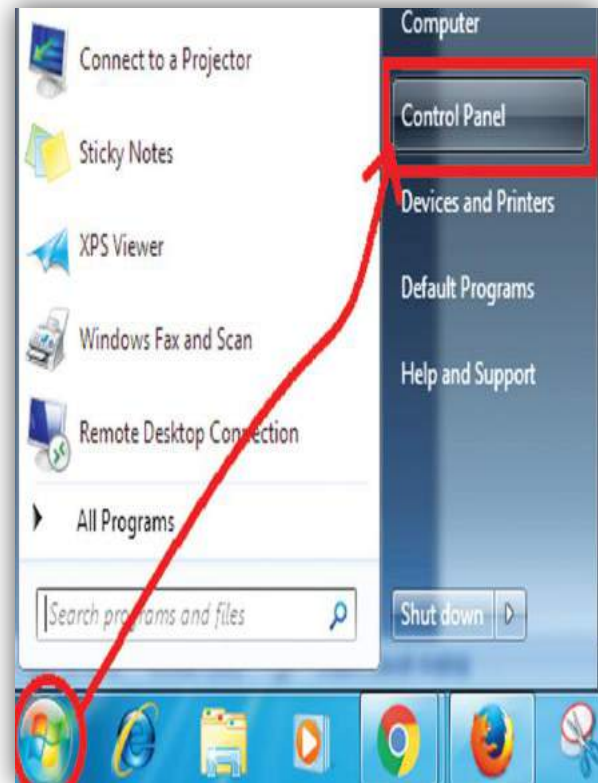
Connect to a Projector

Sticky Notes

XPS Viewer

Windows Fax and Scan

Remote Desktop Connection

All Programs

Search programs and files

Computer

Control Panel

Devices and Printers

Default Programs

Help and Support

Shut down